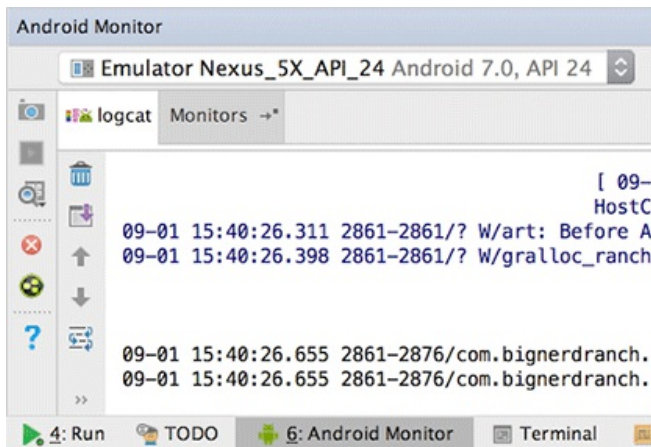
Android Monitor

Emulator Nexus_5X_API_24 Android 7.0, API 24

logcat Monitors →*

[ 09-
HostC
09-01 15:40:26.311 2861-2861/? W/art: Before A
09-01 15:40:26.398 2861-2861/? W/gralloc_ranch

09-01 15:40:26.655 2861-2876/com.bignerdranch.
09-01 15:40:26.655 2861-2876/com.bignerdranch.

»

4: Run TODO 6: Android Monitor Terminal